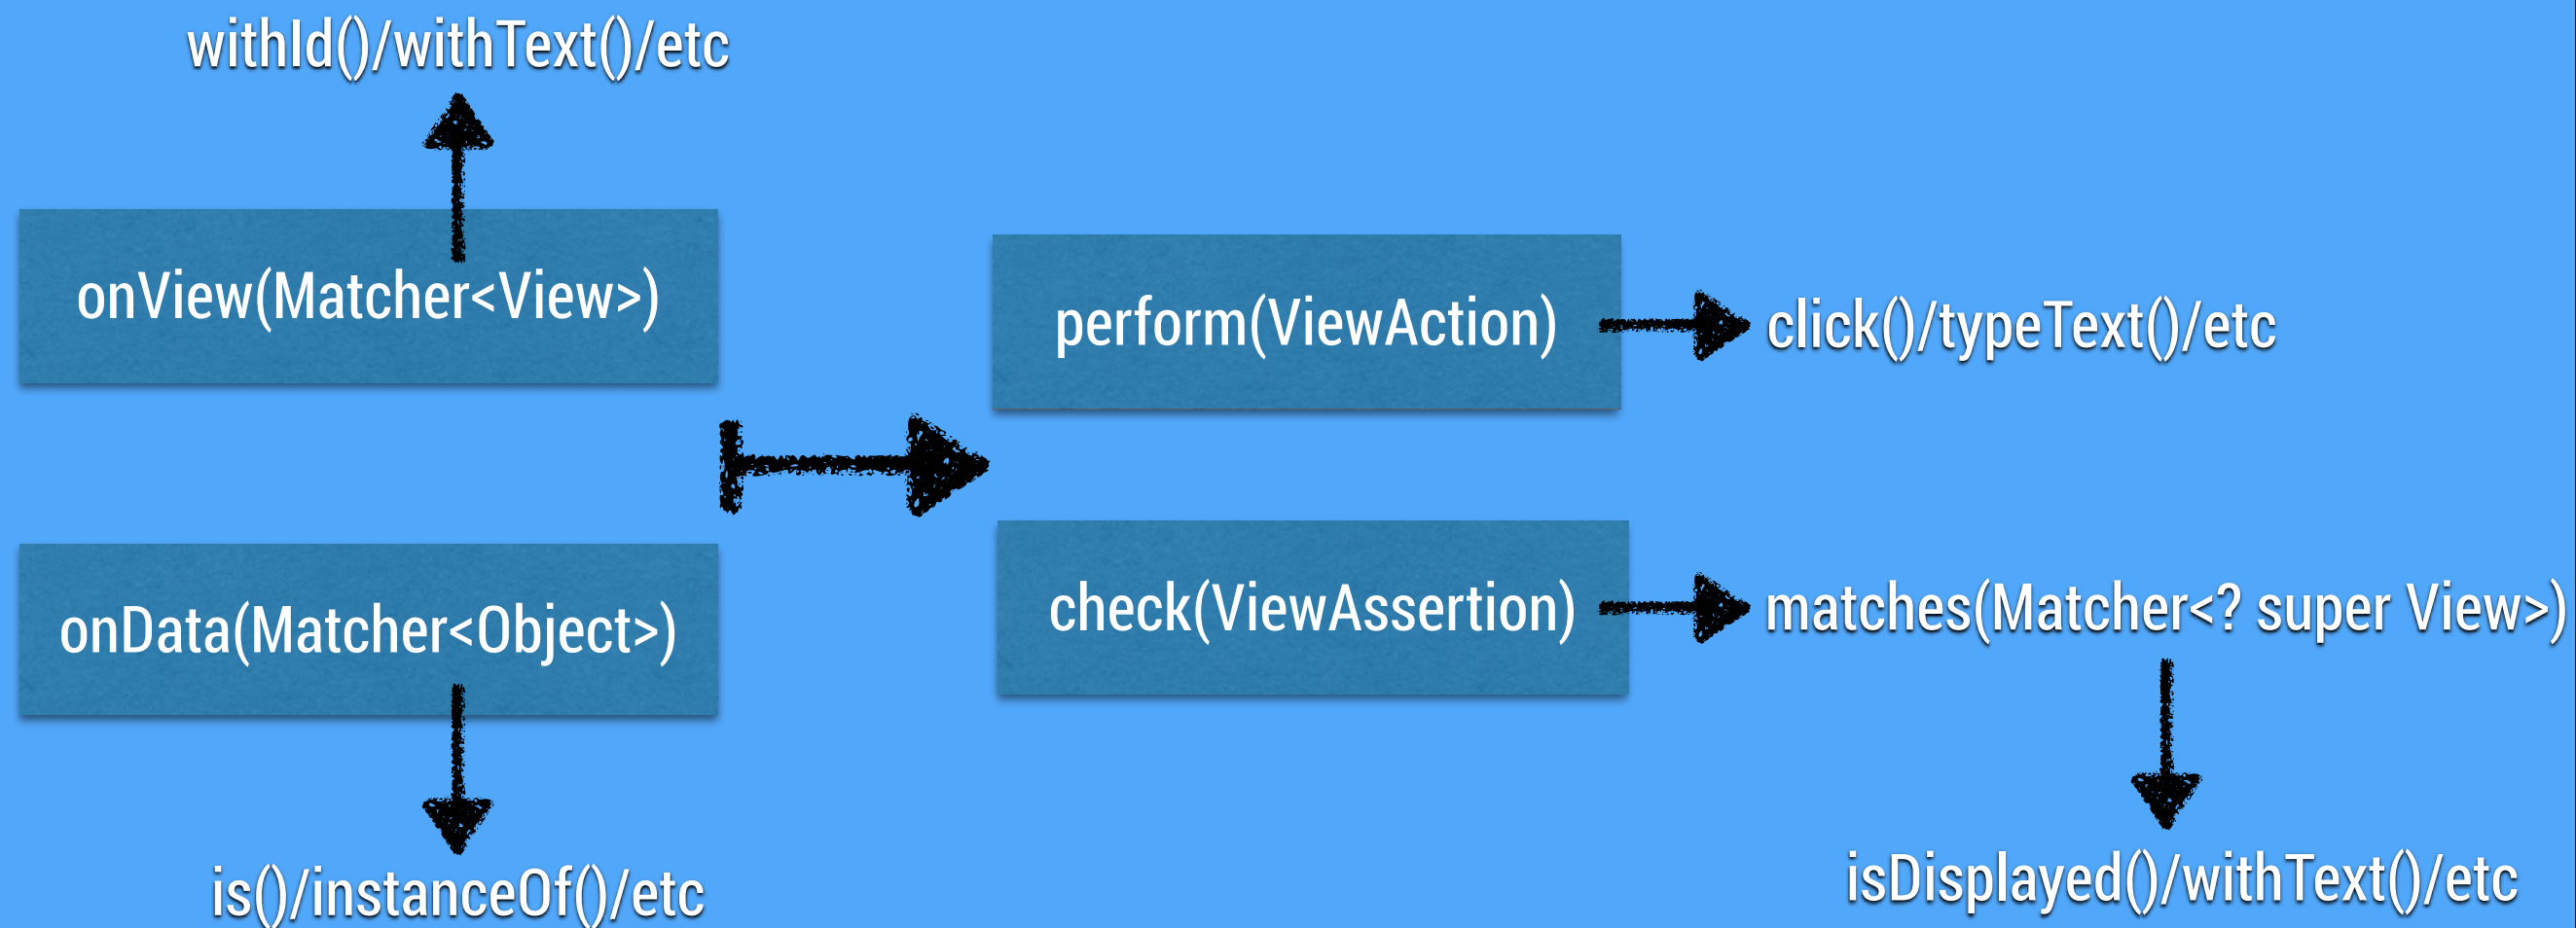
withId()/withText()/etc

onView(Matcher<View>)

onData(Matcher<Object>)

is()/instanceOf()/etc

perform(ViewAction)

click()/typeText()/etc

check(ViewAssertion)

matches(Matcher<? super View>)

isDisplayed()/withText()/etc